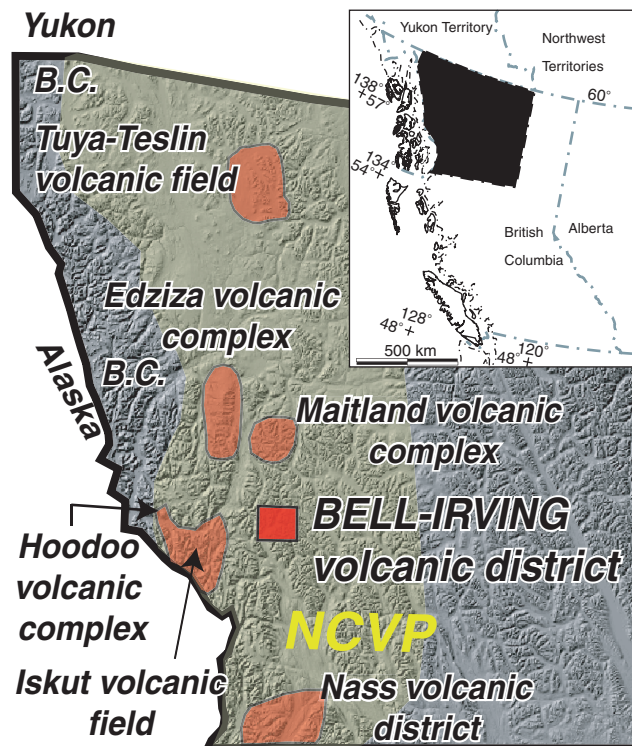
Yukon

B.C.

Tuya-Teslin volcanic field

Edziza volcanic complex

B.C.

Alaska

Maitland volcanic complex

BELL-IRVING volcanic district

Hoodoo volcanic complex

Iskut volcanic field

NCVP

Nass volcanic district

Yukon Territory

Northwest Territories

60°

138° 57°

134° 54°

British Columbia

Alberta

128° 48°

500 km

48° 120°